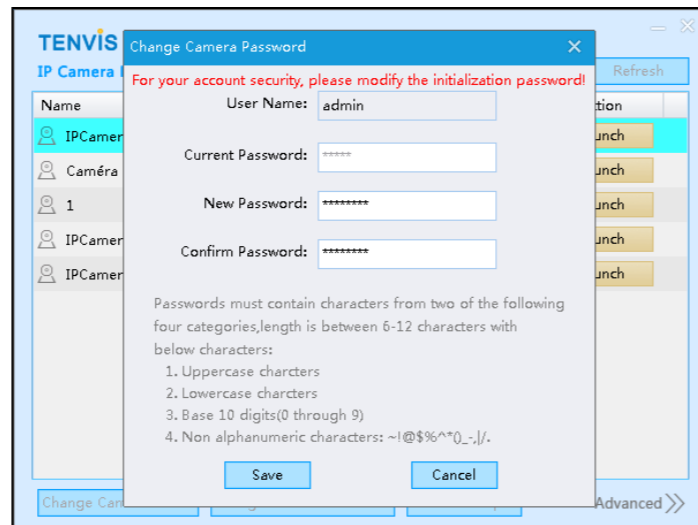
TENVIS
IP Camera
Refresh
Name
tion
IPCamer
unch
Caméra
unch
1
unch
IPCamer
unch
IPCamer
unch
Change Cam
Advanced

Change Camera Password
For your account security, please modify the initialization password!
User Name: admin
Current Password: *****
New Password: ********
Confirm Password: ********

Passwords must contain characters from two of the following four categories,length is between 6-12 characters with below characters:
1. Uppercase charcters
2. Lowercase charcters
3. Base 10 digits(0 through 9)
4. Non alphanumeric characters: ~!@$%^*()_-,|/.

Save
Cancel